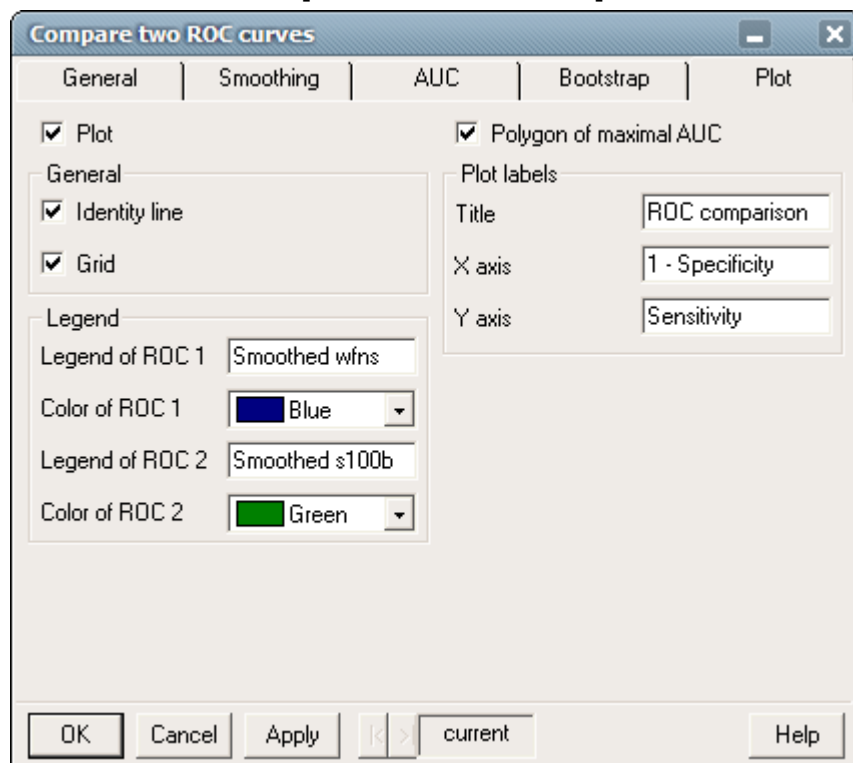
Compare two ROC curves

General | Smoothing | AUC | Bootstrap | Plot

☑ Plot

☑ Polygon of maximal AUC

General

☑ Identity line

☑ Grid

Plot labels

Title ROC comparison

X axis 1 - Specificity

Y axis Sensitivity

Legend

Legend of ROC 1 Smoothed wfns

Color of ROC 1 Blue

Legend of ROC 2 Smoothed s100b

Color of ROC 2 Green

OK Cancel Apply current Help